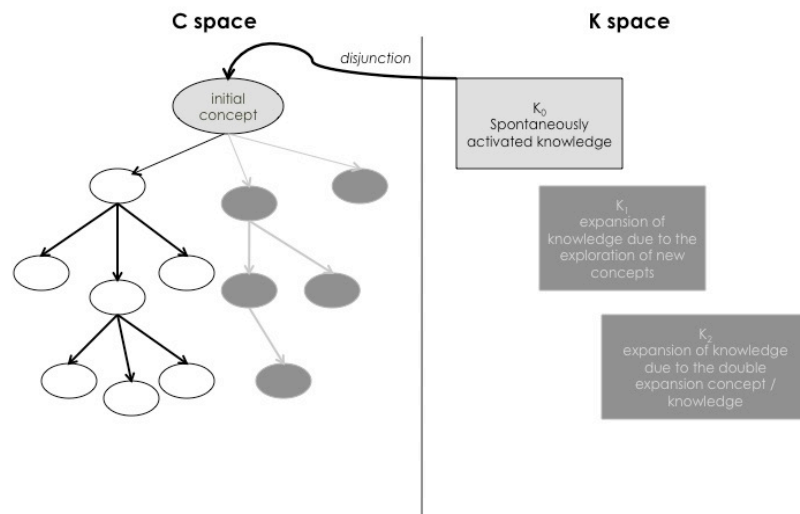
C space

K space

disjunction

initial concept

$K_0$
Spontaneously activated knowledge

$K_1$
expansion of knowledge due to the exploration of new concepts

$K_2$
expansion of knowledge due to the double expansion concept / knowledge